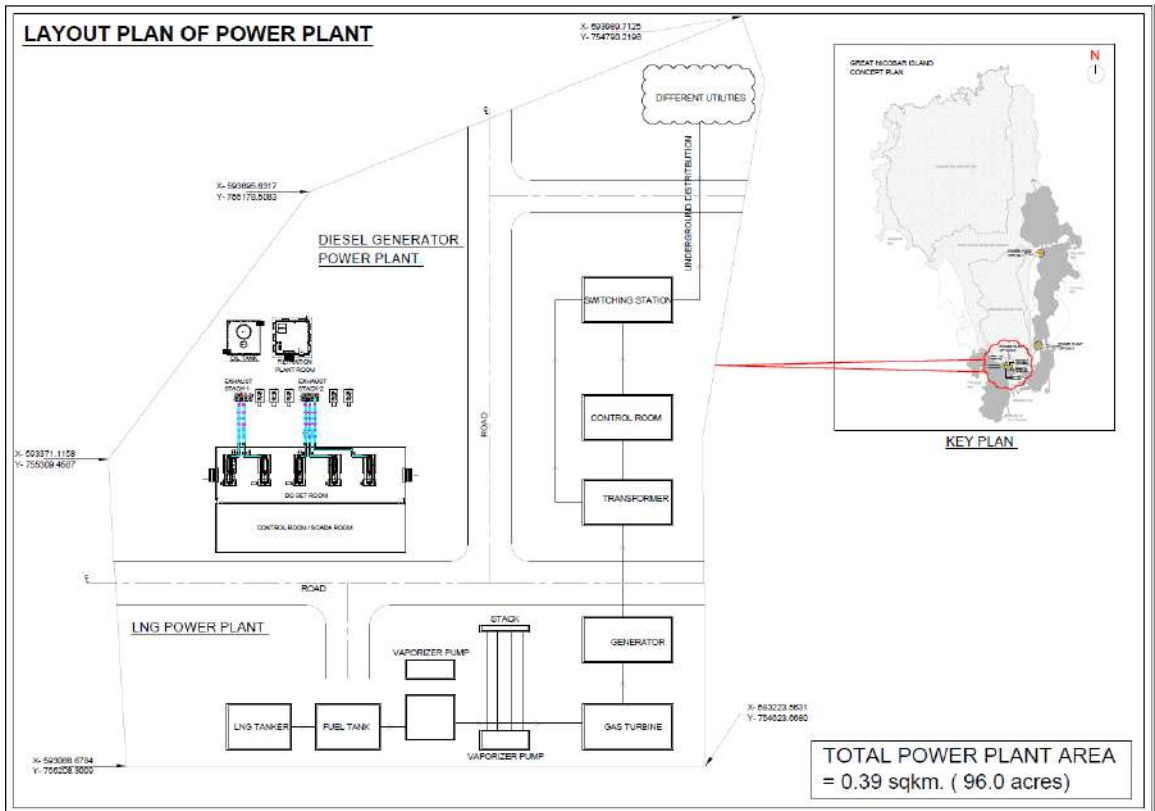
LAYOUT PLAN OF POWER PLANT

X- 593989.7125
Y- 754790.2198

DIFFERENT UTILITIES

UNDERGROUND DISTRIBUTION

X- 593695.6317
Y- 756178.5083

DIESEL GENERATOR POWER PLANT

SWITCHING STATION

OIL TANK

FILTRATION PLANT ROOM

EXHAUST STACK 1

EXHAUST STACK 2

ROAD

CONTROL ROOM

X- 593371.1158
Y- 755309.4567

DG SET ROOM

TRANSFORMER

CONTROL ROOM / SCADA ROOM

ROAD

LNG POWER PLANT

STACK

GENERATOR

VAPORIZER PUMP

X- 593223.5631
Y- 754623.6680

LNG TANKER

FUEL TANK

GAS TURBINE

VAPORIZER PUMP

X- 593088.6794
Y- 756208.3600

GREAT NICOBAR ISLAND CONCEPT PLAN

N

KEY PLAN

TOTAL POWER PLANT AREA
= 0.39 sqkm. ( 96.0 acres)